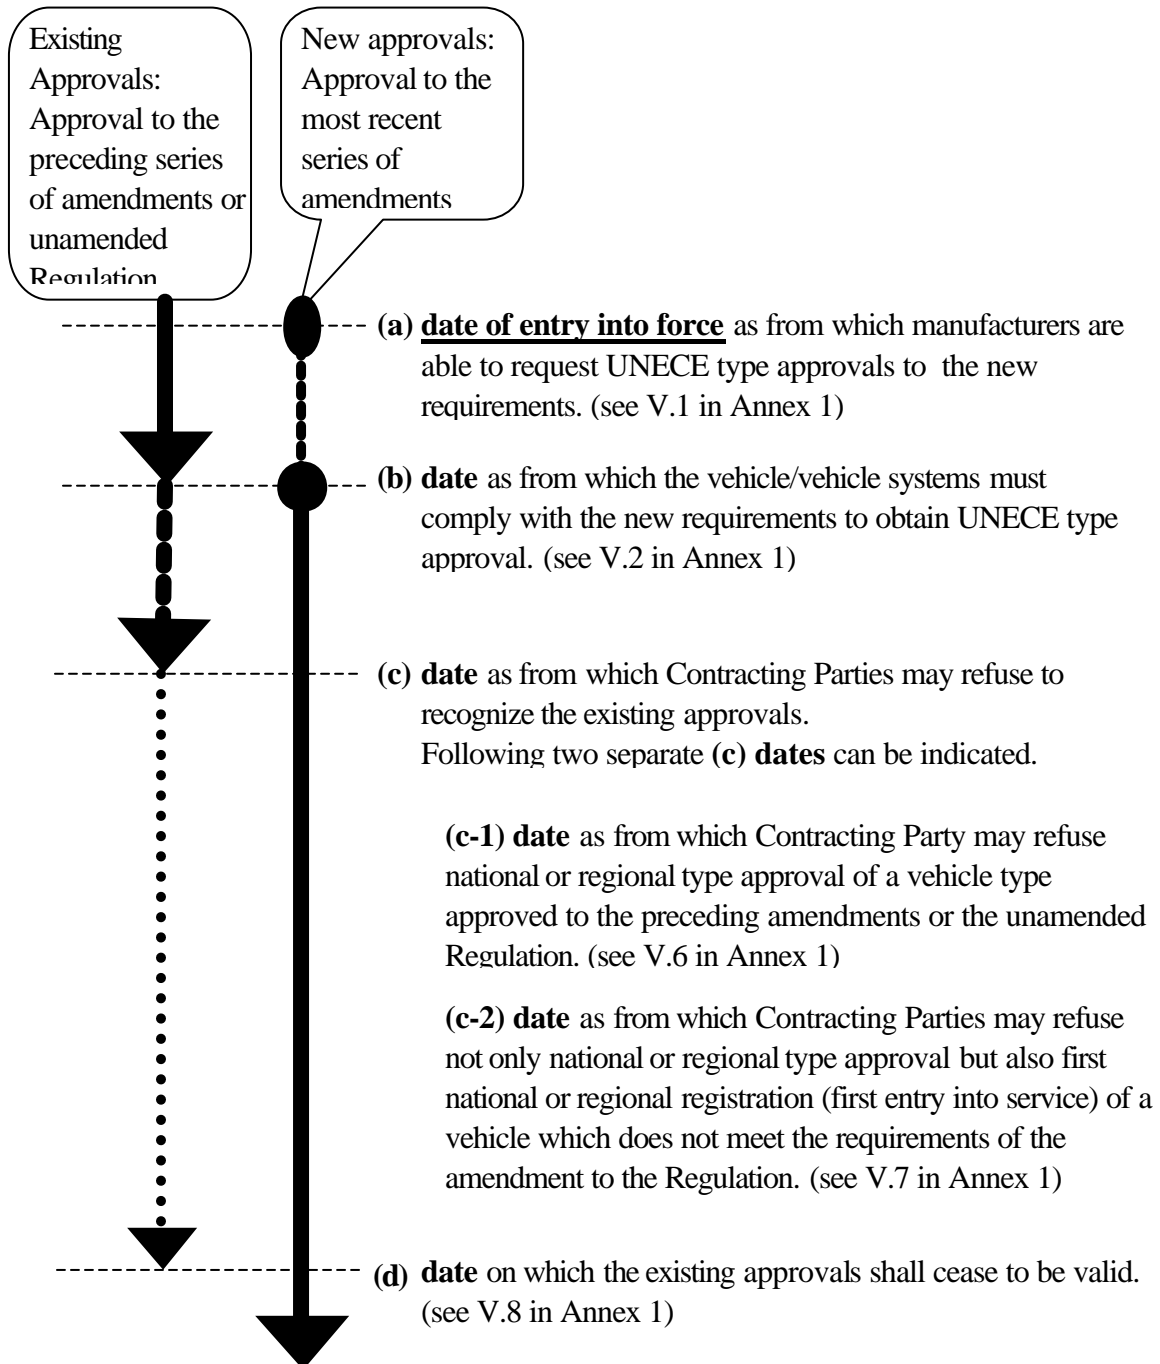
Existing Approvals: Approval to the preceding series of amendments or unamended Regulation

New approvals: Approval to the most recent series of amendments

**(a)** **date of entry into force** as from which manufacturers are able to request UNECE type approvals to the new requirements. (see V.1 in Annex 1)

**(b)** **date** as from which the vehicle/vehicle systems must comply with the new requirements to obtain UNECE type approval. (see V.2 in Annex 1)

**(c)** **date** as from which Contracting Parties may refuse to recognize the existing approvals.
Following two separate **(c) dates** can be indicated.

**(c-1) date** as from which Contracting Party may refuse national or regional type approval of a vehicle type approved to the preceding amendments or the unamended Regulation. (see V.6 in Annex 1)

**(c-2) date** as from which Contracting Parties may refuse not only national or regional type approval but also first national or regional registration (first entry into service) of a vehicle which does not meet the requirements of the amendment to the Regulation. (see V.7 in Annex 1)

**(d)** **date** on which the existing approvals shall cease to be valid. (see V.8 in Annex 1)